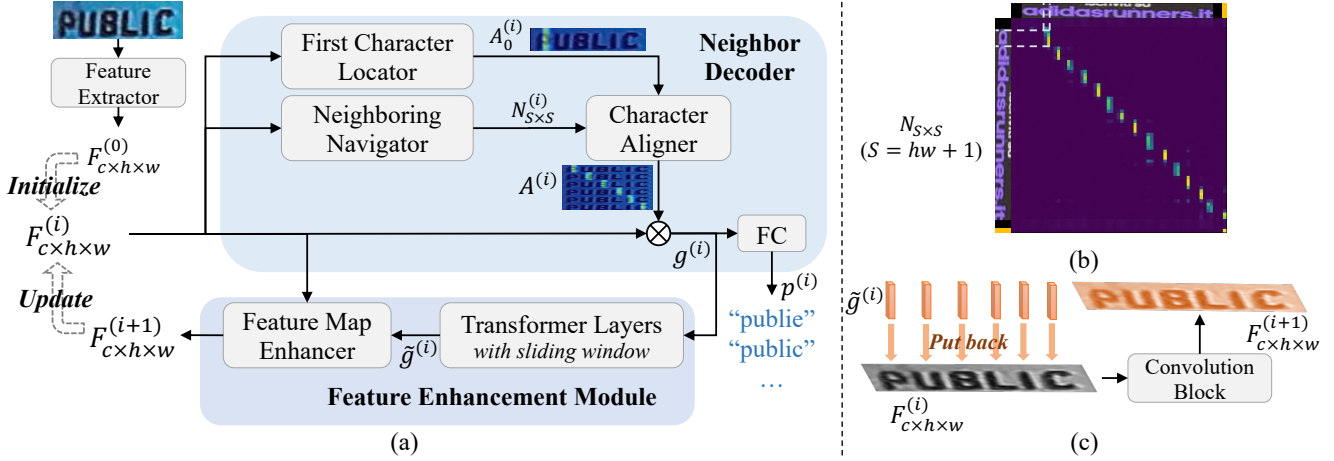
PUBLIC

Feature Extractor

$F^{(0)}_{c\times h\times w}$

Initialize

$F^{(i)}_{c\times h\times w}$

Update

$F^{(i+1)}_{c\times h\times w}$

First Character Locator

$A^{(i)}_{0}$

Neighbor Decoder

Neighboring Navigator

$N^{(i)}_{S\times S}$

Character Aligner

$A^{(i)}$

FC

$g^{(i)}$

$p^{(i)}$

Feature Map Enhancer

$\tilde{g}^{(i)}$

Transformer Layers
with sliding window

"publie"
"public"
…

Feature Enhancement Module

(a)

$N_{S\times S}$
$(S = hw + 1)$

adidasrunners.it

(b)

$\tilde{g}^{(i)}$

PUBLIC

Put back

PUBLIC

$F^{(i)}_{c\times h\times w}$

Convolution Block

$F^{(i+1)}_{c\times h\times w}$

(c)